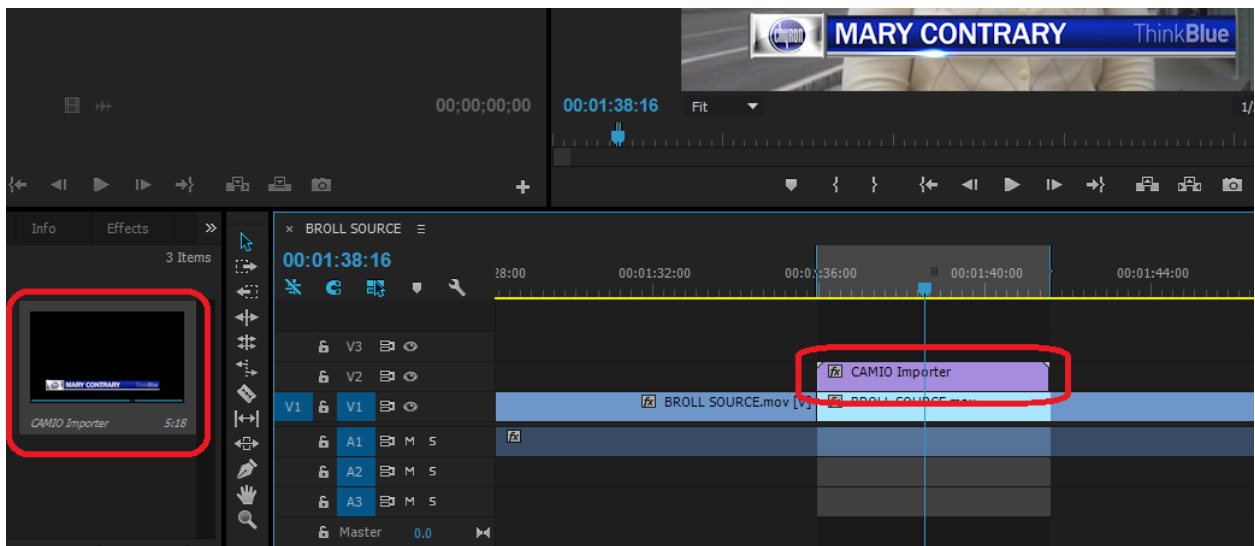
MARY CONTRARY ThinkBlue

00;00;00;00

00:01:38:16

Fit

1/

Info

Effects

3 Items

MARY CONTRARY ThinkBlue

CAMIO Importer

5:18

× BROLL SOURCE ≡

00:01:38:16

28:00

00:01:32:00

00:01:36:00

00:01:40:00

00:01:44:00

V3

V2

V1

V1

CAMIO Importer

BROLL SOURCE.mov [V]

BROLL SOURCE.mov

A1 M S

A2 M S

A3 M S

Master 0.0